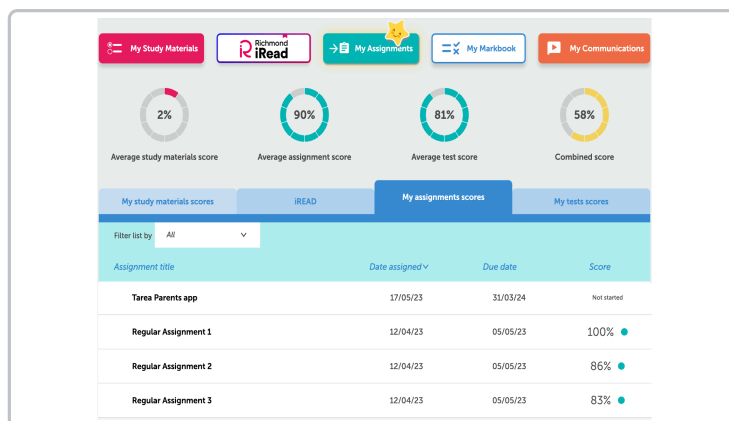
My Study Materials

Richmond iRead

My Assignments

My Markbook

My Communications

2%
Average study materials score

90%
Average assignment score

81%
Average test score

58%
Combined score

My study materials scores

iREAD

My assignments scores

My tests scores

Filter list by All

| Assignment title | Date assigned | Due date | Score |
|---|---|---|---|
| Tarea Parents app | 17/05/23 | 31/03/24 | Not started |
| Regular Assignment 1 | 12/04/23 | 05/05/23 | 100% |
| Regular Assignment 2 | 12/04/23 | 05/05/23 | 86% |
| Regular Assignment 3 | 12/04/23 | 05/05/23 | 83% |